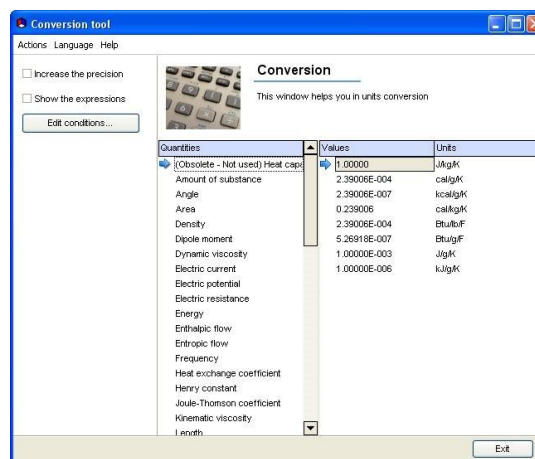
Conversion tool

Actions Language Help

Increase the precision

Show the expressions

Edit conditions...

Conversion

This window helps you in units conversion

| Quantities | Values | Units |
|---|---|---|
| (Obsolete - Not used) Heat capa | 1.00000 | J/kg/K |
| Amount of substance | 2.39006E-004 | cal/g/K |
| Angle | 2.39006E-007 | kcal/g/K |
| Area | 0.239006 | cal/kg/K |
| Density | 2.39006E-004 | Btu/lb/F |
| Dipole moment | 5.26918E-007 | Btu/g/F |
| Dynamic viscosity | 1.00000E-003 | J/g/K |
| Electric current | 1.00000E-006 | kJ/g/K |
| Electric potential | | |
| Electric resistance | | |
| Energy | | |
| Enthalpic flow | | |
| Entropic flow | | |
| Frequency | | |
| Heat exchange coefficient | | |
| Henry constant | | |
| Joule-Thomson coefficient | | |
| Kinematic viscosity | | |
| Length | | |

Exit